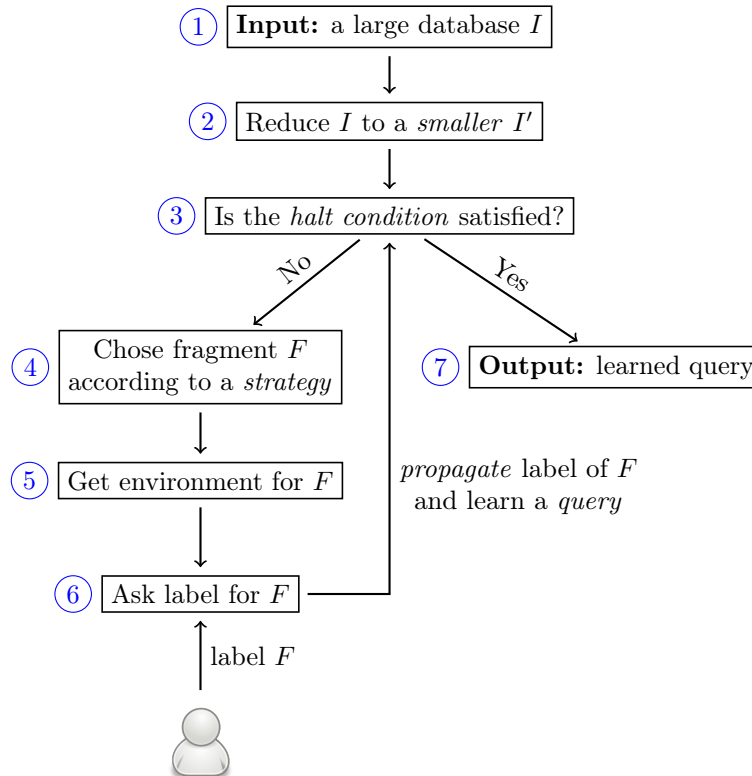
1 **Input:** a large database $I$

2 Reduce $I$ to a *smaller* $I'$

3 Is the *halt condition* satisfied?

No

Yes

4 Chose fragment $F$ according to a *strategy*

7 **Output:** learned query

5 Get environment for $F$

*propagate* label of $F$ and learn a *query*

6 Ask label for $F$

label $F$